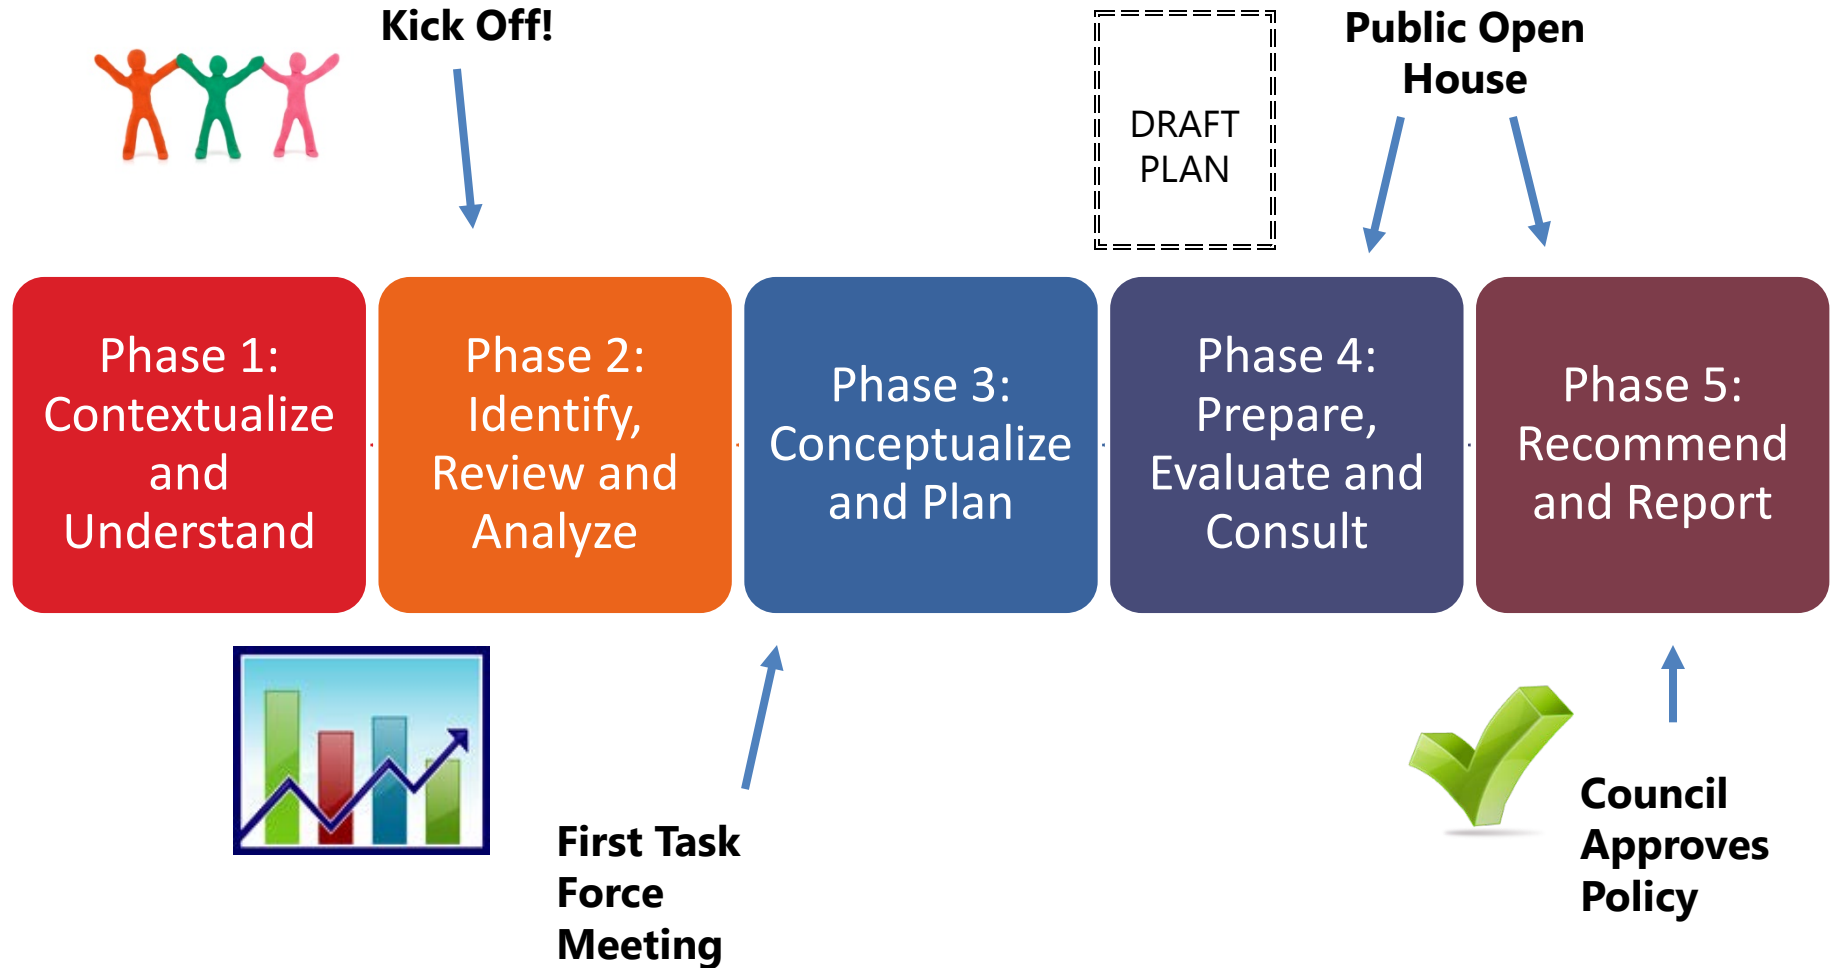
Kick Off!

DRAFT PLAN

Public Open House

Phase 1: Contextualize and Understand

Phase 2: Identify, Review and Analyze

Phase 3: Conceptualize and Plan

Phase 4: Prepare, Evaluate and Consult

Phase 5: Recommend and Report

First Task Force Meeting

Council Approves Policy